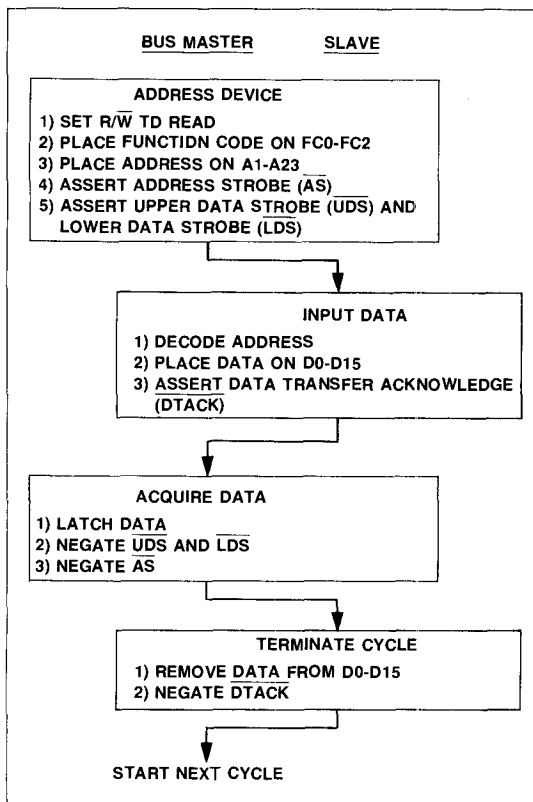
BUS MASTER

SLAVE

ADDRESS DEVICE

1) SET R/$\overline{W}$ TD READ
2) PLACE FUNCTIDN CODE ON FC0-FC2
3) PLACE ADDRESS ON A1-A23
4) ASSERT ADDRESS STROBE ($\overline{AS}$)
5) ASSERT UPPER DATA STROBE ($\overline{UDS}$) AND LOWER DATA STROBE ($\overline{LDS}$)

INPUT DATA

1) DECODE ADDRESS
2) PLACE DATA ON D0-D15
3) ASSERT DATA TRANSFER ACKNOWLEDGE ($\overline{DTACK}$)

ACQUIRE DATA

1) LATCH DATA
2) NEGATE $\overline{UDS}$ AND $\overline{LDS}$
3) NEGATE $\overline{AS}$

TERMINATE CYCLE

1) REMOVE DATA FROM D0-D15
2) NEGATE $\overline{DTACK}$

START NEXT CYCLE